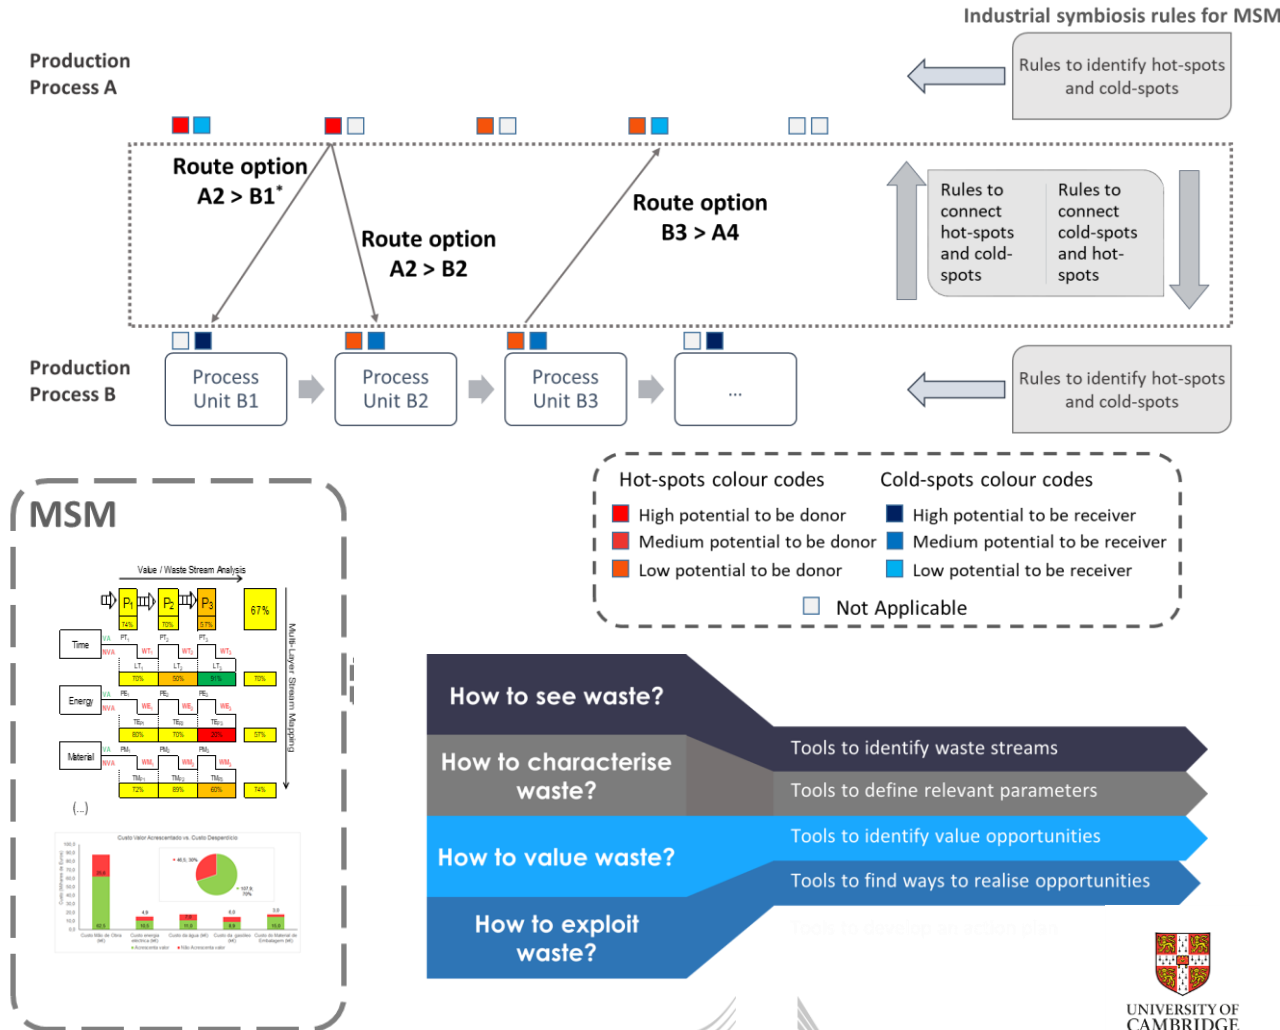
Industrial symbiosis rules for MSM

Production Process A

Rules to identify hot-spots and cold-spots

Route option A2 > B1*

Route option A2 > B2

Route option B3 > A4

Rules to connect hot-spots and cold-spots

Rules to connect cold-spots and hot-spots

Production Process B

Process Unit B1

Process Unit B2

Process Unit B3

...

Rules to identify hot-spots and cold-spots

Hot-spots colour codes
High potential to be donor
Medium potential to be donor
Low potential to be donor

Cold-spots colour codes
High potential to be receiver
Medium potential to be receiver
Low potential to be receiver

Not Applicable

MSM

Value / Waste Stream Analysis

P1 P2 P3 67%

Time
Energy
Material

Multi-Layer Stream Mapping

(...)

How to see waste?

How to characterise waste?

How to value waste?

How to exploit waste?

Tools to identify waste streams

Tools to define relevant parameters

Tools to identify value opportunities

Tools to find ways to realise opportunities

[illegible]

UNIVERSITY OF CAMBRIDGE